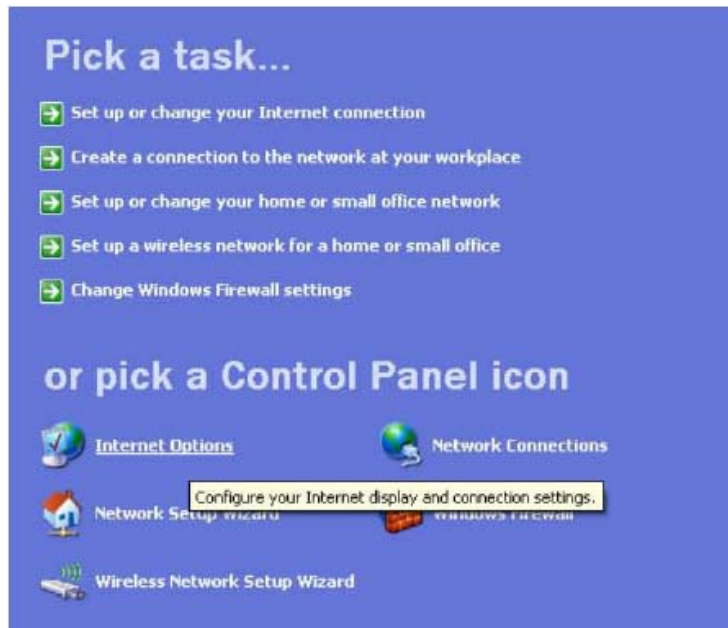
Pick a task...

Set up or change your Internet connection

Create a connection to the network at your workplace

Set up or change your home or small office network

Set up a wireless network for a home or small office

Change Windows Firewall settings

or pick a Control Panel icon

Internet Options

Network Connections

Configure your Internet display and connection settings.

Network Setup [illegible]

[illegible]

Wireless Network Setup Wizard